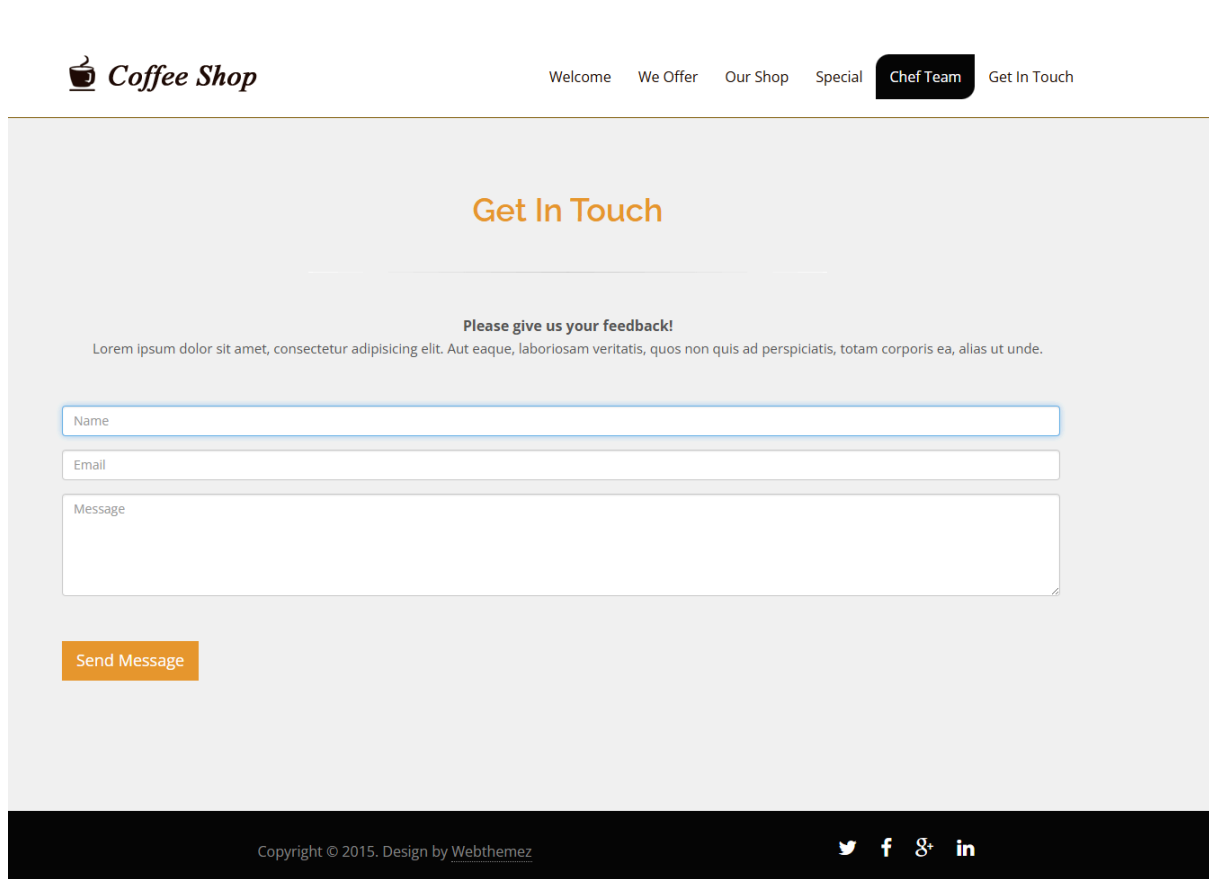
Coffee Shop

Welcome We Offer Our Shop Special Chef Team Get In Touch

Get In Touch

Please give us your feedback!

Lorem ipsum dolor sit amet, consectetur adipisicing elit. Aut eaque, laboriosam veritatis, quos non quis ad perspiciatis, totam corporis ea, alias ut unde.

Name

Email

Message

Send Message

Copyright © 2015. Design by Webthemez